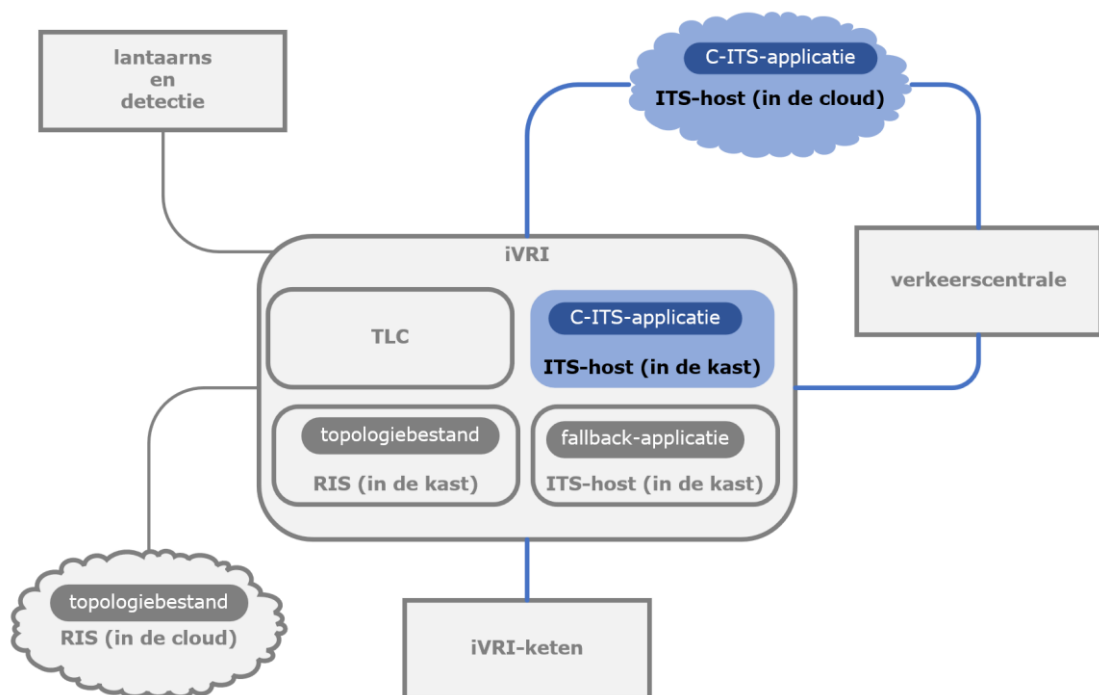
lantaarns
en
detectie

C-ITS-applicatie
ITS-host (in de cloud)

iVRI

TLC

C-ITS-applicatie
ITS-host (in de kast)

verkeerscentrale

topologiebestand
RIS (in de kast)

fallback-applicatie
ITS-host (in de kast)

topologiebestand
RIS (in de cloud)

iVRI-keten